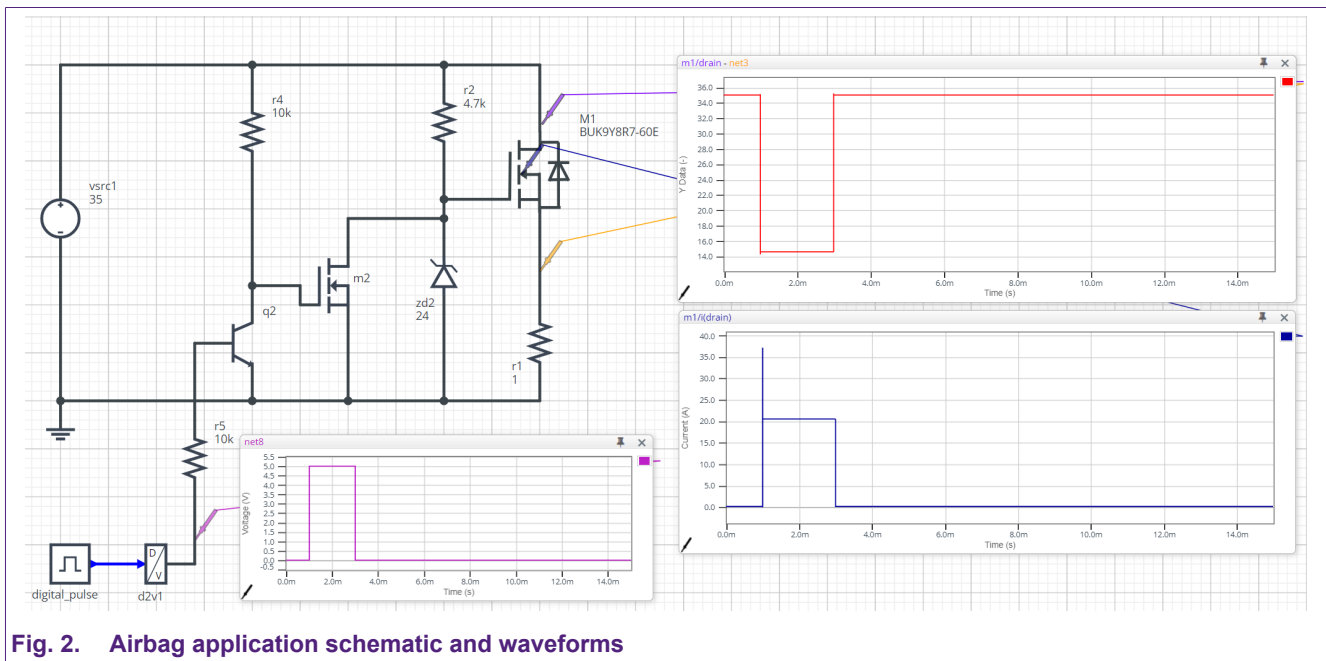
vsrc1
35

r4
10k

r2
4.7k

M1
BUK9Y8R7-60E

m2

zd2
24

q2

r1
1

r5
10k

digital_pulse

D
V
d2v1

m1/drain - net3

36.0
34.0
32.0
30.0
28.0
26.0
24.0
22.0
20.0
18.0
16.0
14.0
Y Data (-)
0.0m
2.0m
4.0m
6.0m
8.0m
10.0m
12.0m
14.0m
Time (s)

m1/i(drain)

40.0
35.0
30.0
25.0
20.0
15.0
10.0
5.0
0.0
Current (A)
0.0m
2.0m
4.0m
6.0m
8.0m
10.0m
12.0m
14.0m
Time (s)

net8

5.5
5.0
4.5
4.0
3.5
3.0
2.5
2.0
1.5
1.0
0.5
0.0
-0.5
Voltage (V)
0.0m
2.0m
4.0m
6.0m
8.0m
10.0m
12.0m
14.0m
Time (s)

Fig. 2. Airbag application schematic and waveforms